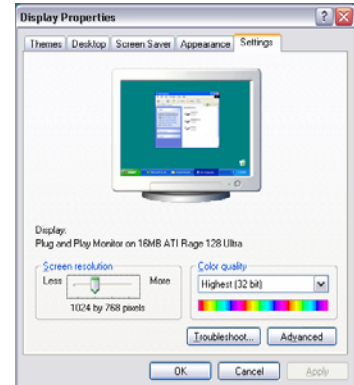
Display Properties

Themes | Desktop | Screen Saver | Appearance | Settings

Display:
Plug and Play Monitor on 16MB ATI Rage 128 Ultra

Screen resolution
Less More
1024 by 768 pixels

Color quality
Highest (32 bit)

Troubleshoot... Advanced

OK Cancel Apply